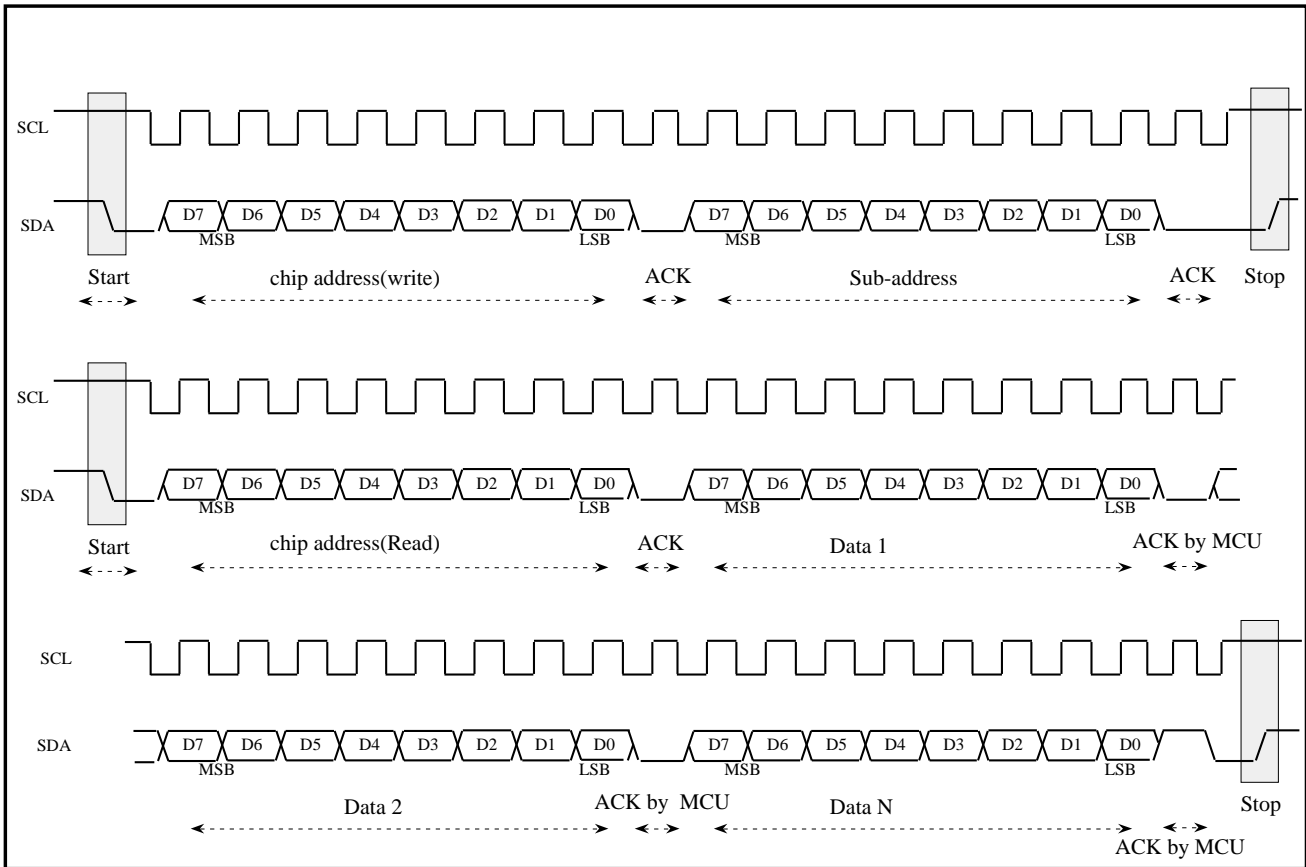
SCL

SDA

D7 D6 D5 D4 D3 D2 D1 D0
MSB LSB

D7 D6 D5 D4 D3 D2 D1 D0
MSB LSB

Start

chip address(write)

ACK

Sub-address

ACK

Stop

SCL

SDA

D7 D6 D5 D4 D3 D2 D1 D0
MSB LSB

D7 D6 D5 D4 D3 D2 D1 D0
MSB LSB

Start

chip address(Read)

ACK

Data 1

ACK by MCU

SCL

SDA

D7 D6 D5 D4 D3 D2 D1 D0
MSB LSB

D7 D6 D5 D4 D3 D2 D1 D0
MSB LSB

Data 2

ACK by MCU

Data N

Stop

ACK by MCU